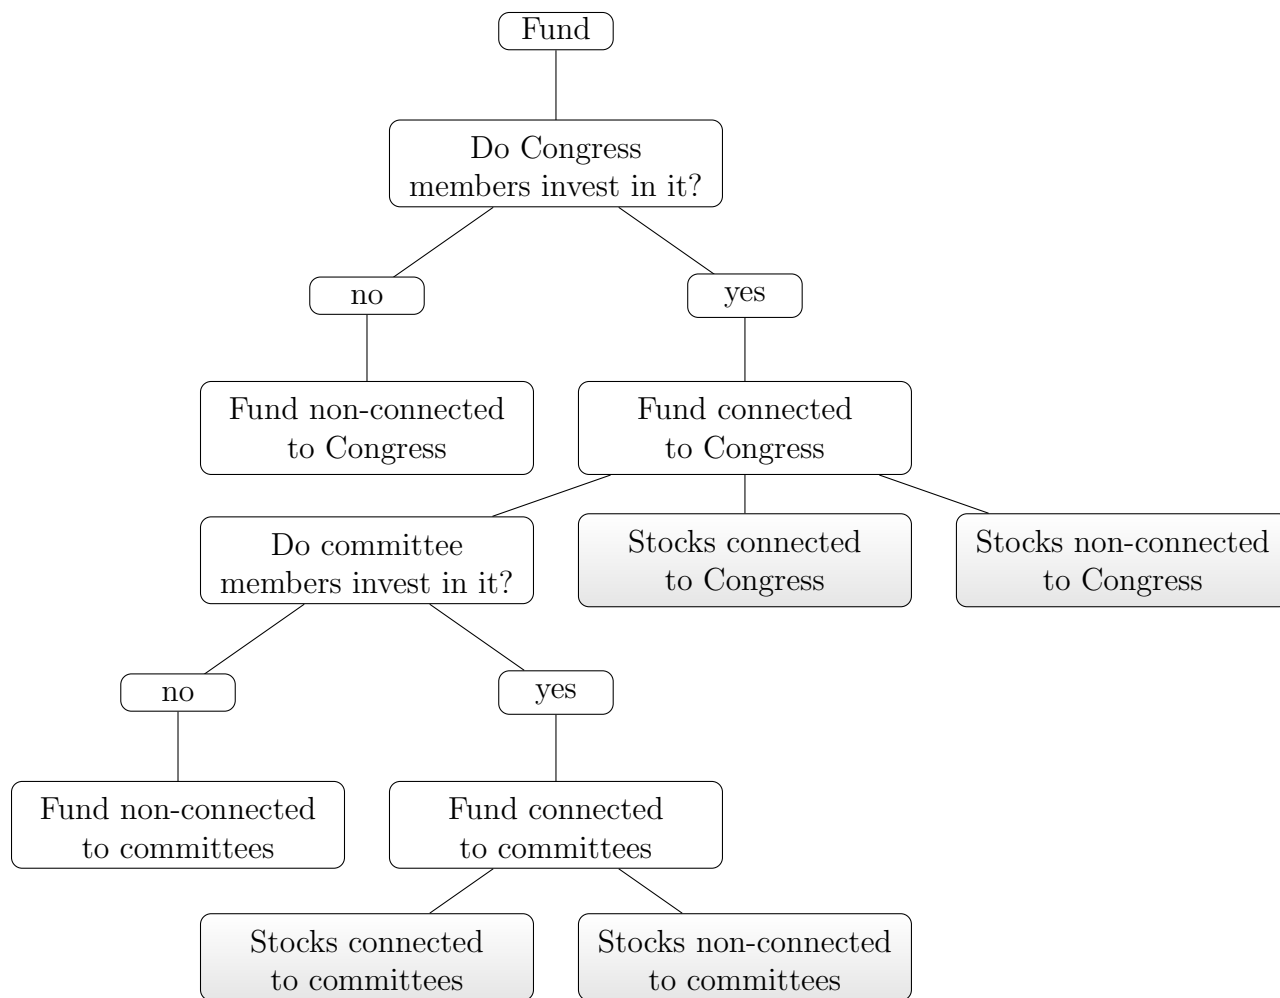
Fund

Do Congress members invest in it?

no

yes

Fund non-connected to Congress

Fund connected to Congress

Do committee members invest in it?

Stocks connected to Congress

Stocks non-connected to Congress

no

yes

Fund non-connected to committees

Fund connected to committees

Stocks connected to committees

Stocks non-connected to committees